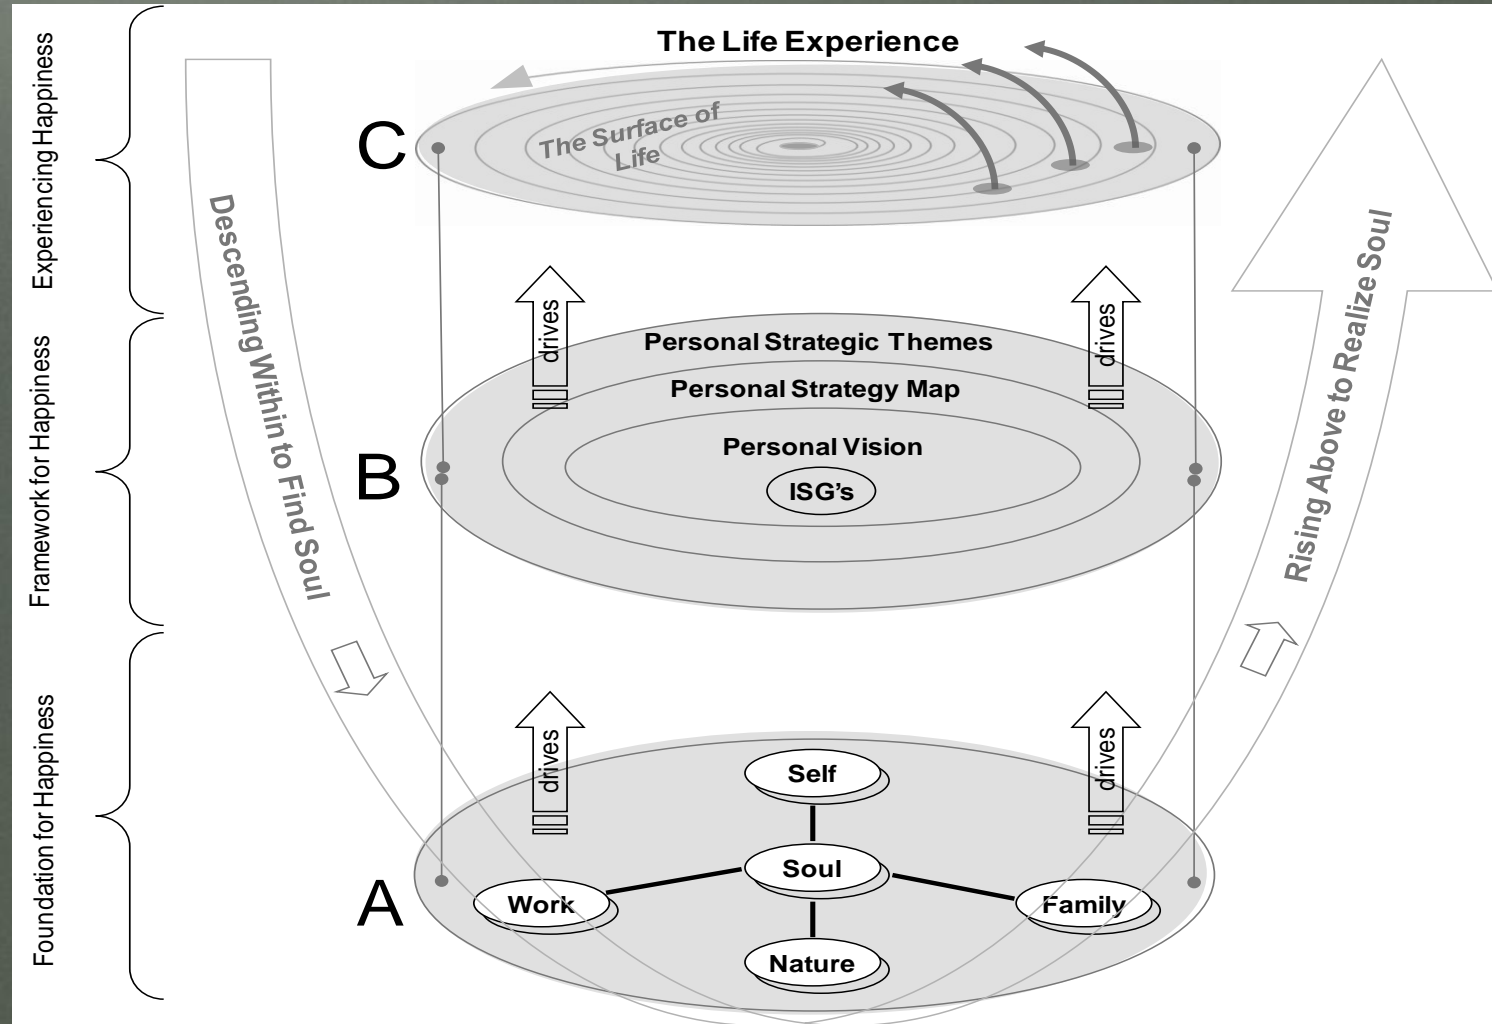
Experiencing Happiness

Framework for Happiness

Foundation for Happiness

The Life Experience

C

The Surface of Life

Descending Within to Find Soul

Rising Above to Realize Soul

drives

drives

Personal Strategic Themes

Personal Strategy Map

Personal Vision

ISG's

B

drives

drives

Self

Soul

Work

Family

Nature

A